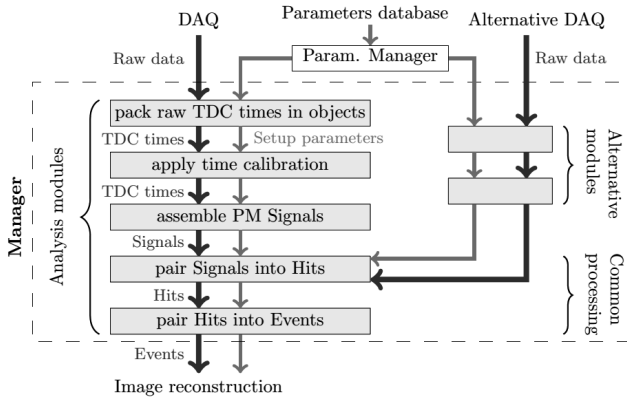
DAQ

Parameters database

Alternative DAQ

Raw data

Param. Manager

Raw data

Manager

Analysis modules

pack raw TDC times in objects

TDC times

Setup parameters

apply time calibration

TDC times

assemble PM Signals

Signals

pair Signals into Hits

Hits

pair Hits into Events

Events

Image reconstruction

Alternative modules

Common processing